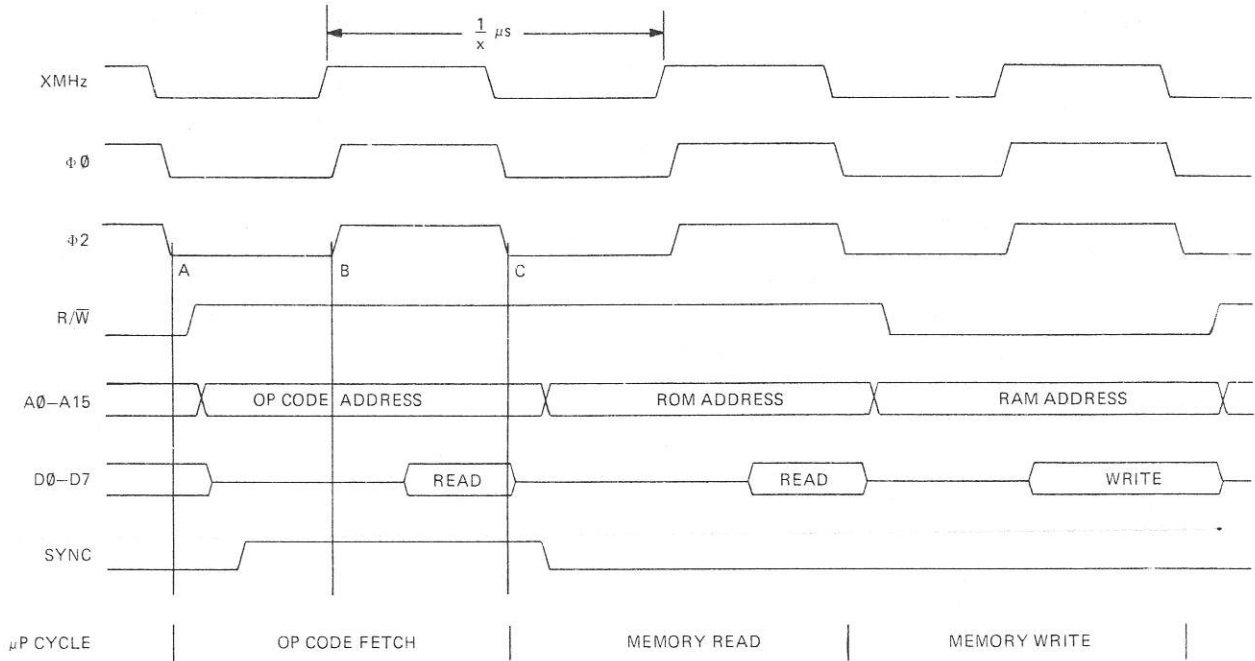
$\frac{1}{x}$ $\mu$s

XMHz

Φ Ø

Φ2

A

B

C

R/$\overline{W}$

AØ–A15

OP CODE ADDRESS

ROM ADDRESS

RAM ADDRESS

DØ–D7

READ

READ

WRITE

SYNC

$\mu$P CYCLE

OP CODE FETCH

MEMORY READ

MEMORY WRITE